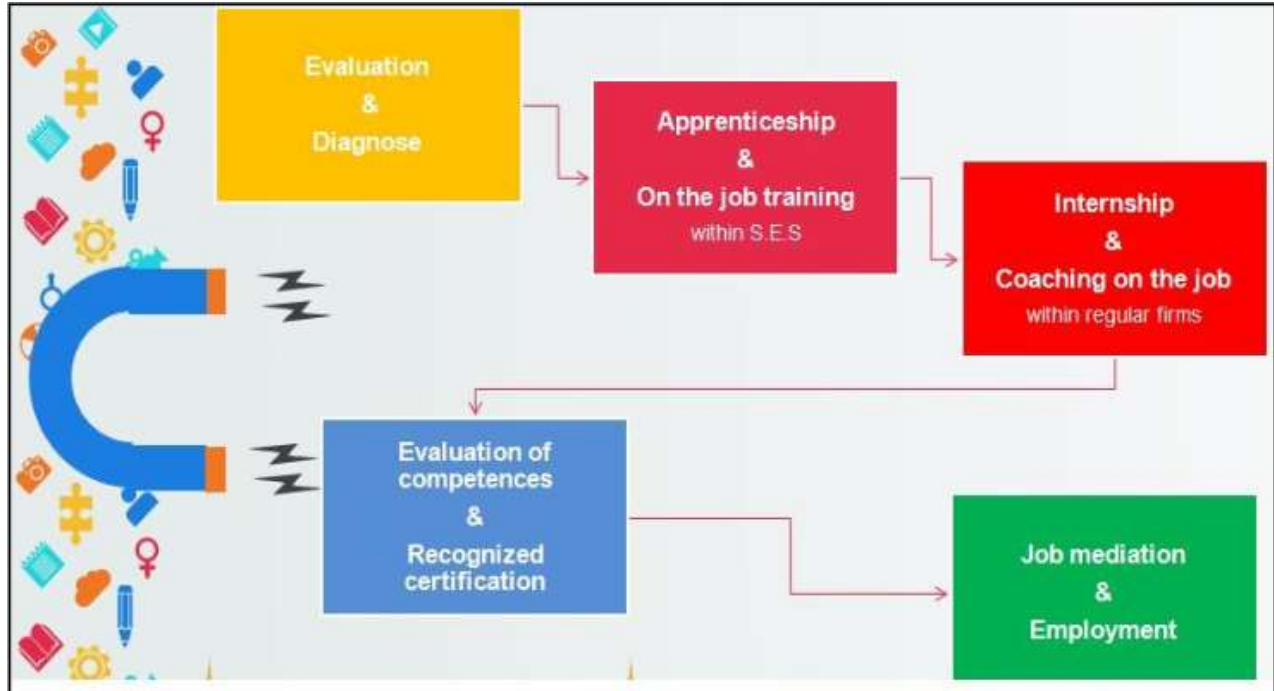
Evaluation
&
Diagnose

Apprenticeship
&
On the job training
within S.E.S

Internship
&
Coaching on the job
within regular firms

Evaluation of competences
&
Recognized certification

Job mediation
&
Employment